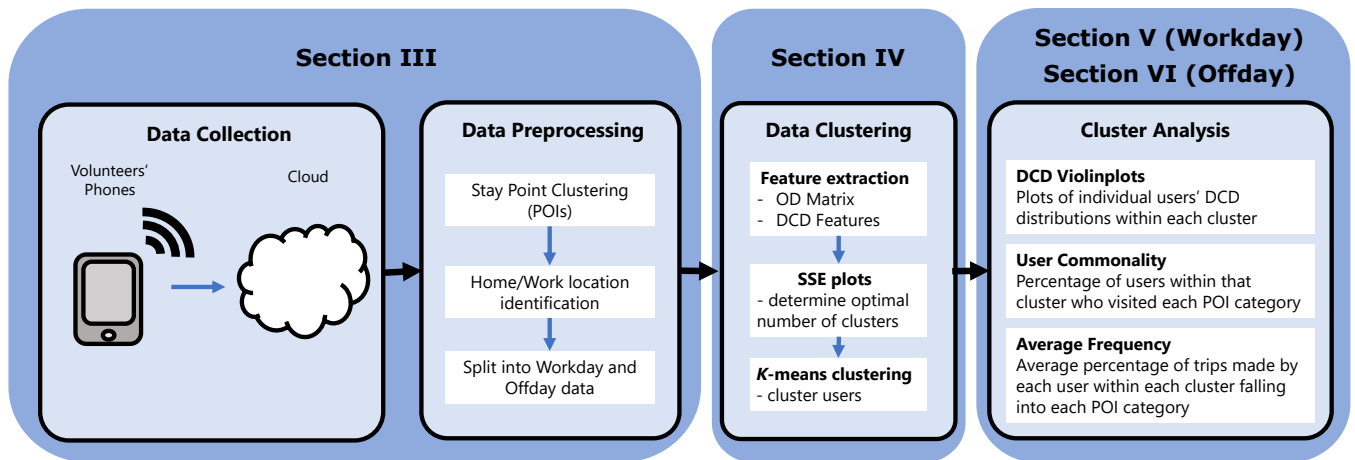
Section III

Data Collection

Volunteers' Phones

Cloud

Data Preprocessing

Stay Point Clustering (POIs)

Home/Work location identification

Split into Workday and Offday data

Section IV

Data Clustering

Feature extraction
- OD Matrix
- DCD Features

SSE plots
- determine optimal number of clusters

*K*-means clustering
- cluster users

Section V (Workday)
Section VI (Offday)

Cluster Analysis

DCD Violinplots
Plots of individual users' DCD distributions within each cluster

User Commonality
Percentage of users within that cluster who visited each POI category

Average Frequency
Average percentage of trips made by each user within each cluster falling into each POI category